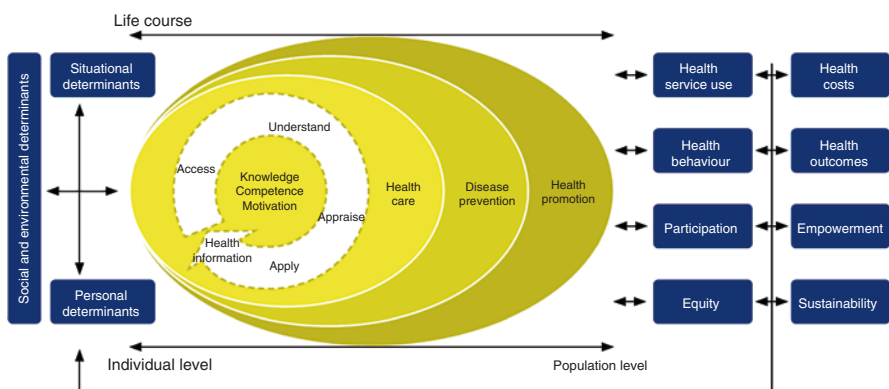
Life course

Social and environmental determinants

Situational determinants

Personal determinants

Understand

Access

Knowledge
Competence
Motivation

Appraise

Health information

Apply

Health care

Disease prevention

Health promotion

Individual level

Population level

Health service use

Health behaviour

Participation

Equity

Health costs

Health outcomes

Empowerment

Sustainability